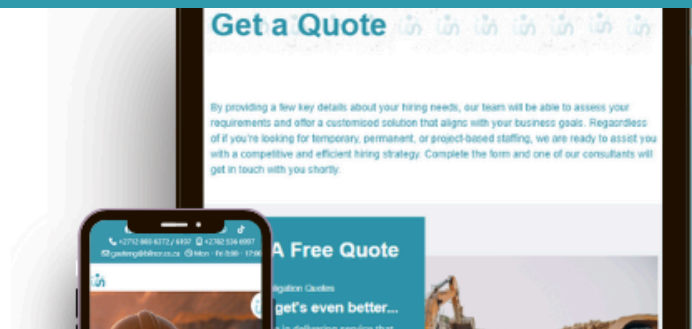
Get a Quote

By providing a few key details about your hiring needs, our team will be able to assess your requirements and offer a customised solution that aligns with your business goals. Regardless of if you're looking for temporary, permanent, or project-based staffing, we are ready to assist you with a competitive and efficient hiring strategy. Complete the form and one of our consultants will get in touch with you shortly.

A Free Quote

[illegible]igation Quotes

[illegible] get's even better...

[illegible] in delivering service that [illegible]

+2712 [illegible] / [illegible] +2782 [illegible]

gauteng@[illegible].co.za Mon - Fri 8:00 - 17:00